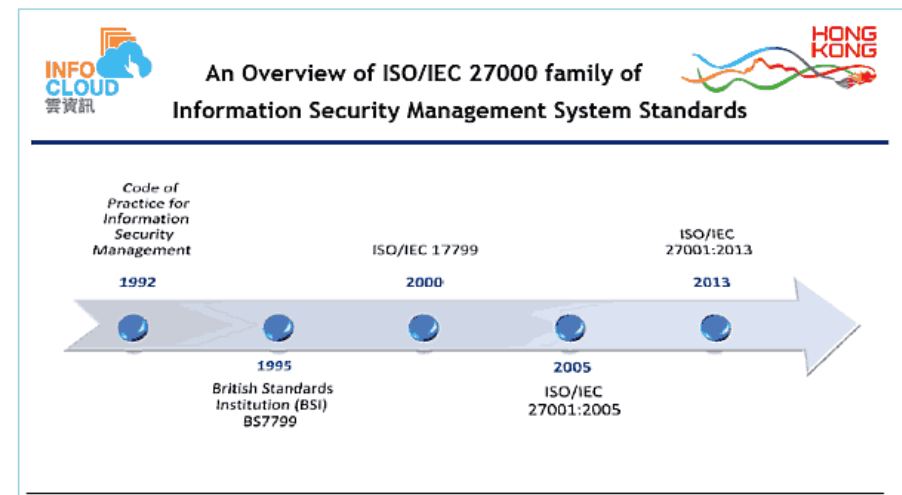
INFO CLOUD
雲資訊

An Overview of ISO/IEC 27000 family of Information Security Management System Standards

HONG KONG

Code of Practice for Information Security Management

1992

ISO/IEC 17799

2000

ISO/IEC 27001:2013

2013

1995

British Standards Institution (BSI) BS7799

2005

ISO/IEC 27001:2005